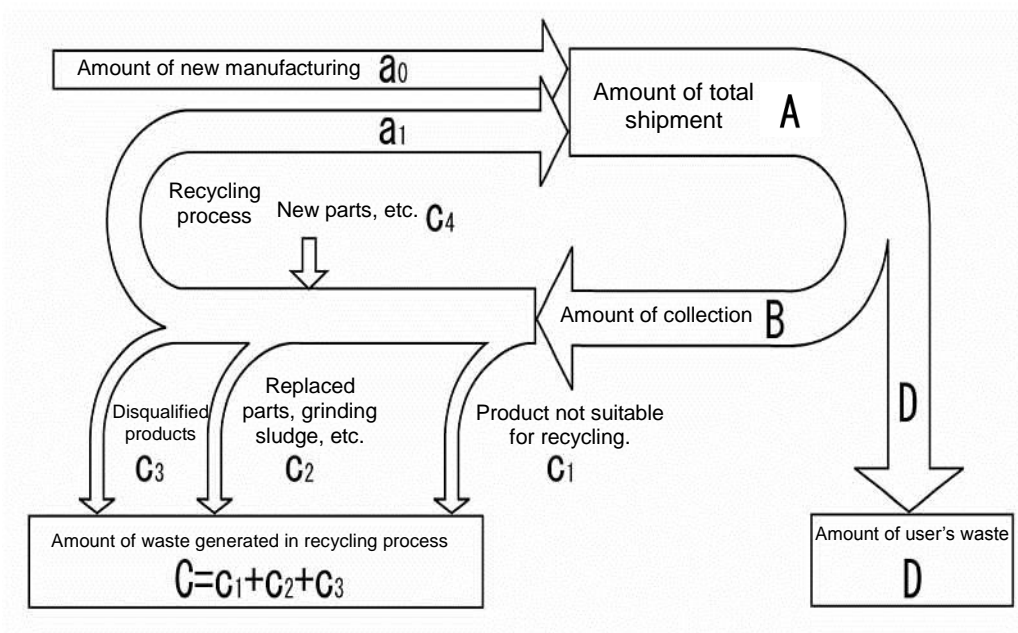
Amount of new manufacturing $a_0$

Amount of total shipment A

$a_1$

Recycling process

New parts, etc. $c_4$

Amount of collection B

D

Disqualified products $c_3$

Replaced parts, grinding sludge, etc. $c_2$

Product not suitable for recycling. $c_1$

Amount of waste generated in recycling process

$C=c_1+c_2+c_3$

Amount of user's waste

D